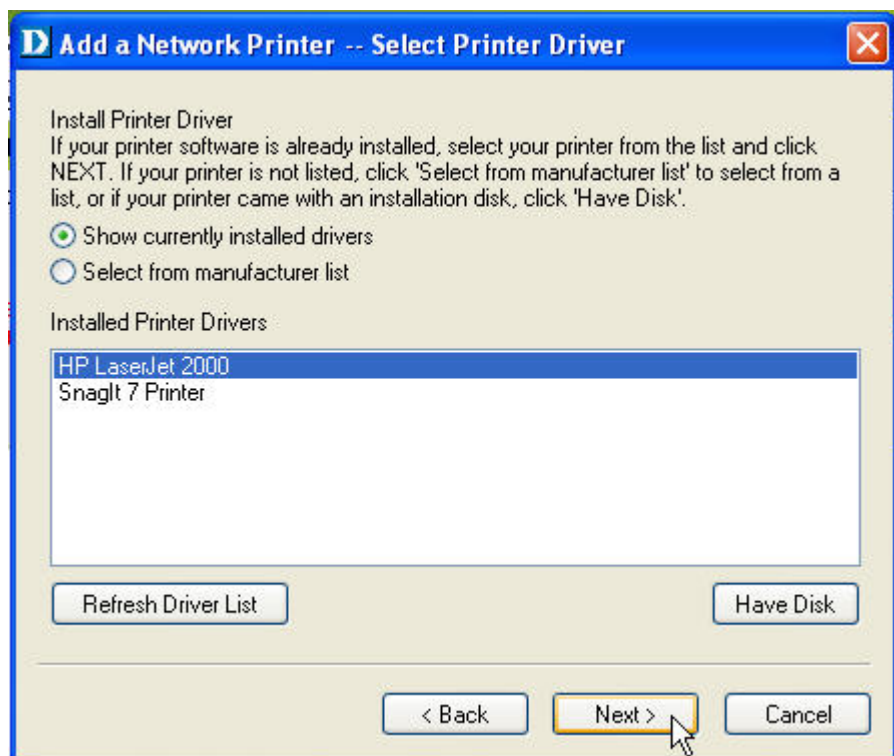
D Add a Network Printer -- Select Printer Driver

Install Printer Driver
If your printer software is already installed, select your printer from the list and click NEXT. If your printer is not listed, click 'Select from manufacturer list' to select from a list, or if your printer came with an installation disk, click 'Have Disk'.

Show currently installed drivers
Select from manufacturer list

Installed Printer Drivers

HP LaserJet 2000
SnagIt 7 Printer

Refresh Driver List
Have Disk

< Back
Next >
Cancel